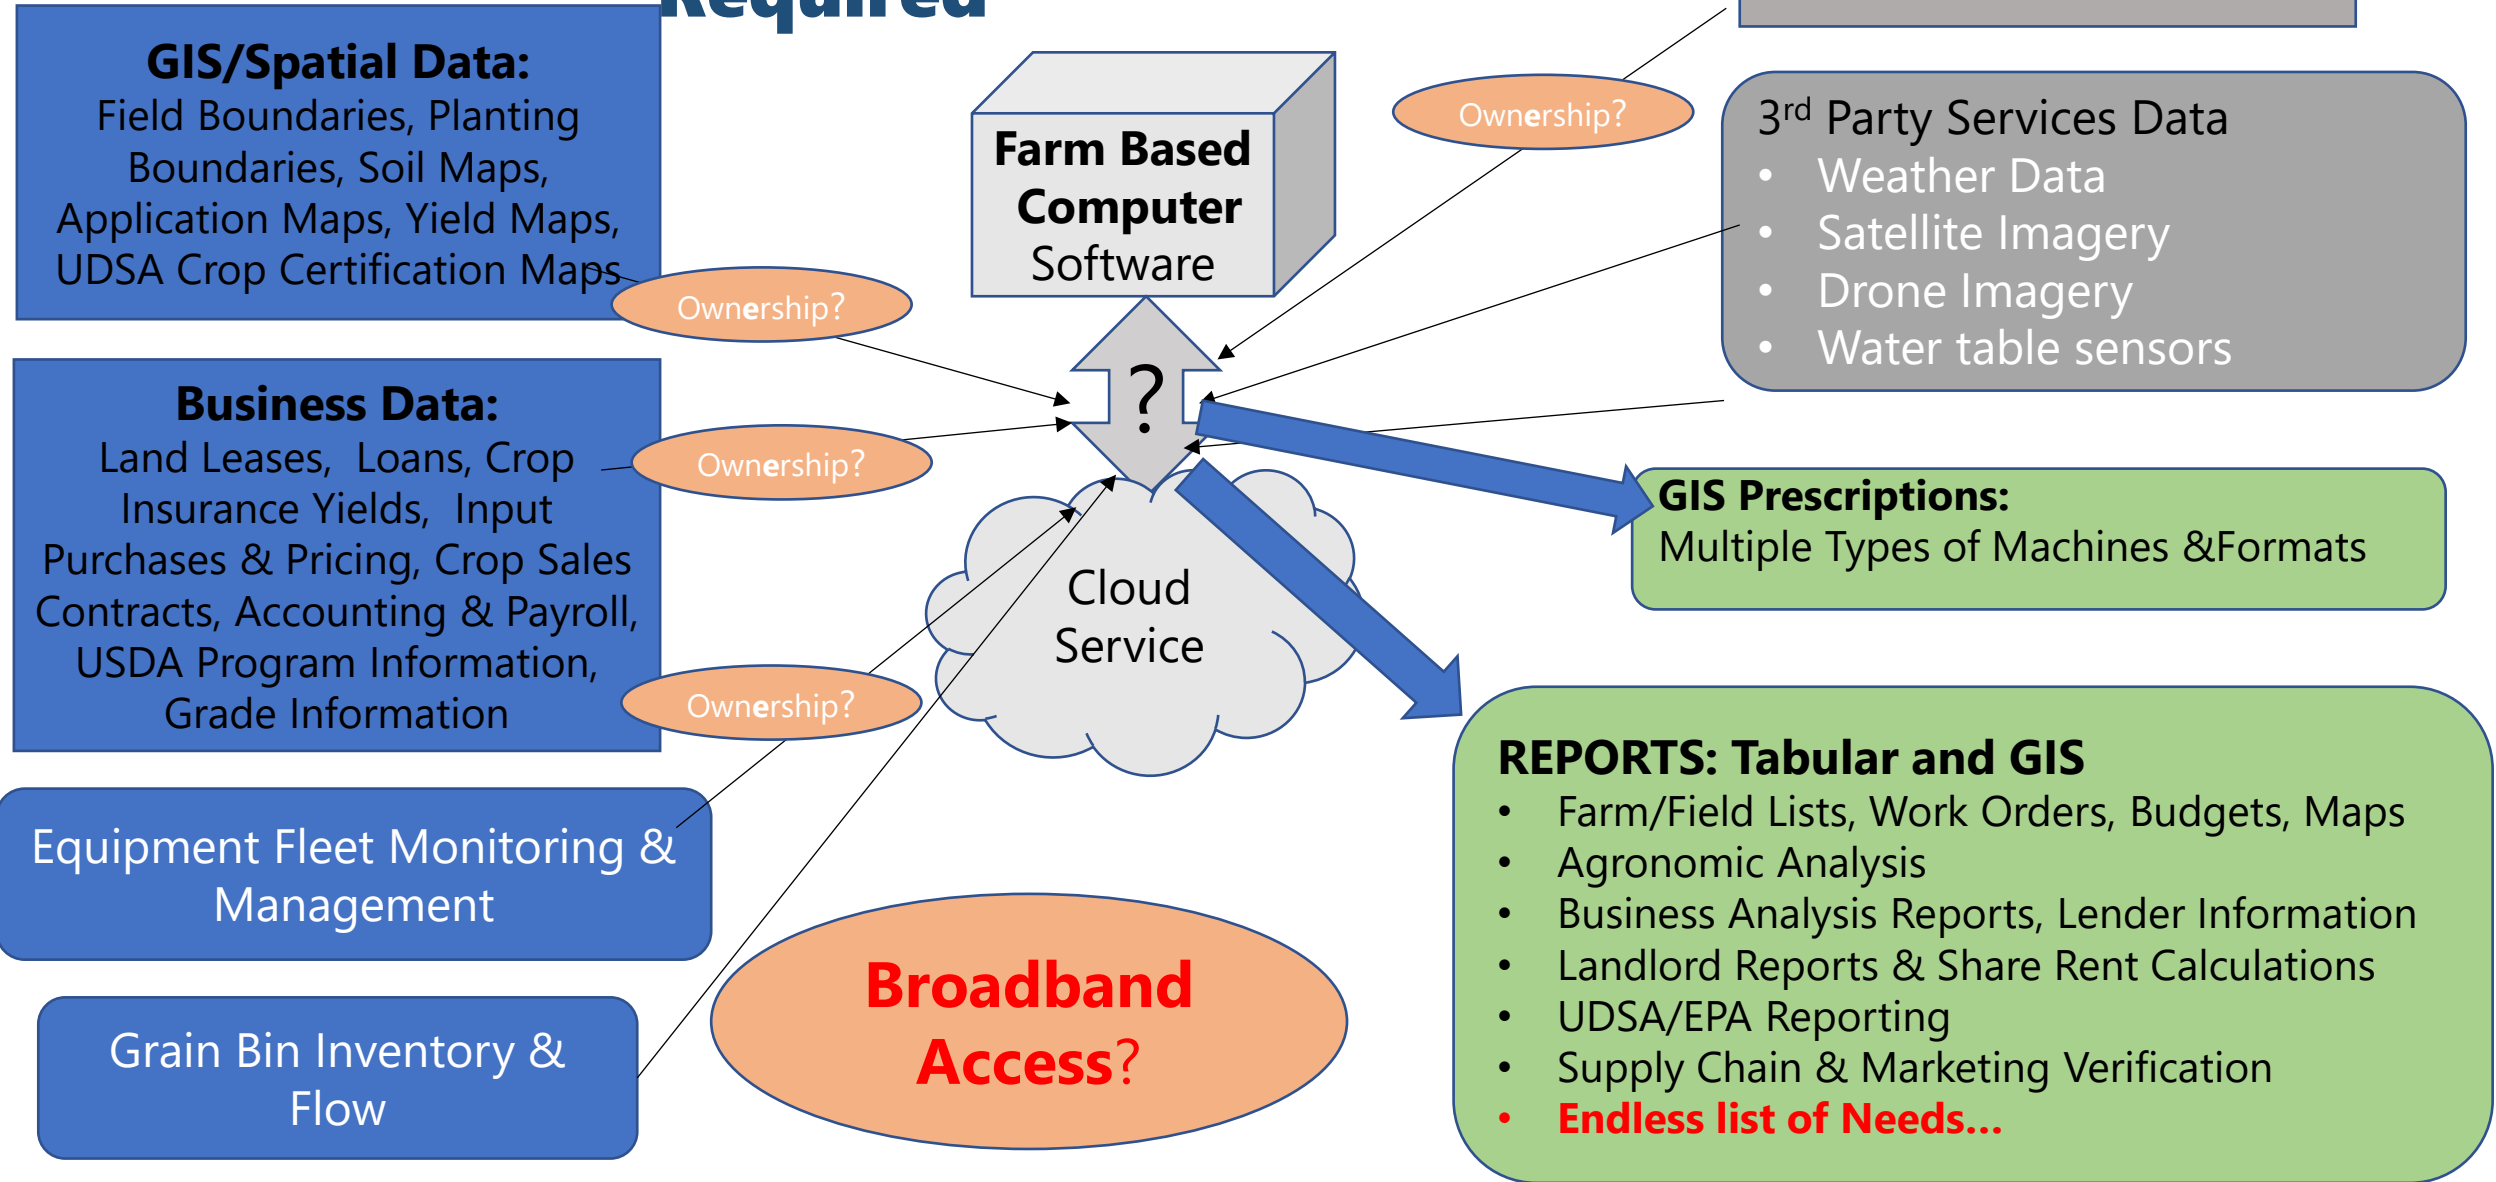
Required

GIS/Spatial Data:
Field Boundaries, Planting Boundaries, Soil Maps, Application Maps, Yield Maps, UDSA Crop Certification Maps

Ownership?

Farm Based Computer Software

Ownership?

3$^{rd}$ Party Services Data
• Weather Data
• Satellite Imagery
• Drone Imagery
• Water table sensors

Business Data:
Land Leases, Loans, Crop Insurance Yields, Input Purchases & Pricing, Crop Sales Contracts, Accounting & Payroll, USDA Program Information, Grade Information

Ownership?

?

GIS Prescriptions:
Multiple Types of Machines &Formats

Cloud Service

Ownership?

REPORTS: Tabular and GIS
• Farm/Field Lists, Work Orders, Budgets, Maps
• Agronomic Analysis
• Business Analysis Reports, Lender Information
• Landlord Reports & Share Rent Calculations
• UDSA/EPA Reporting
• Supply Chain & Marketing Verification
• Endless list of Needs…

Equipment Fleet Monitoring & Management

Broadband Access?

Grain Bin Inventory & Flow